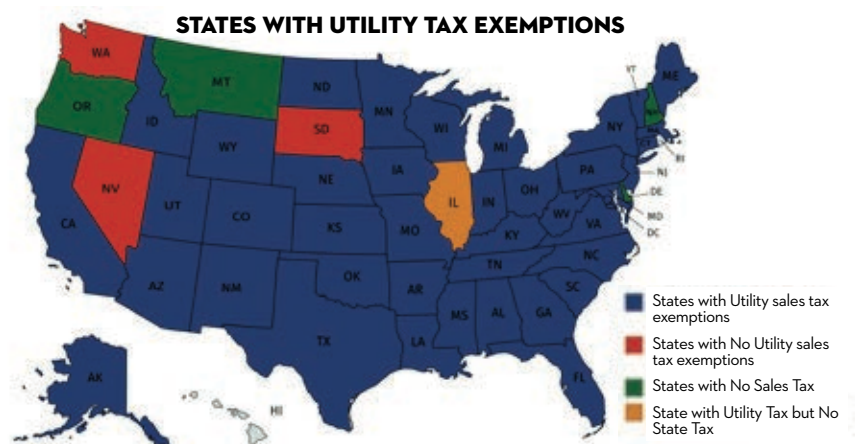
STATES WITH UTILITY TAX EXEMPTIONS

WA
MT
ND
MN
ME
OR
ID
SD
WI
VT
NH
NY
MI
WY
IA
PA
RI
NJ
NV
NE
IL
IN
OH
DE
UT
CO
WV
MD
CA
KS
MO
KY
VA
DC
TN
NC
OK
AZ
NM
AR
SC
MS
AL
GA
TX
LA
FL
AK
HI

States with Utility sales tax exemptions
States with No Utility sales tax exemptions
States with No Sales Tax
State with Utility Tax but No State Tax